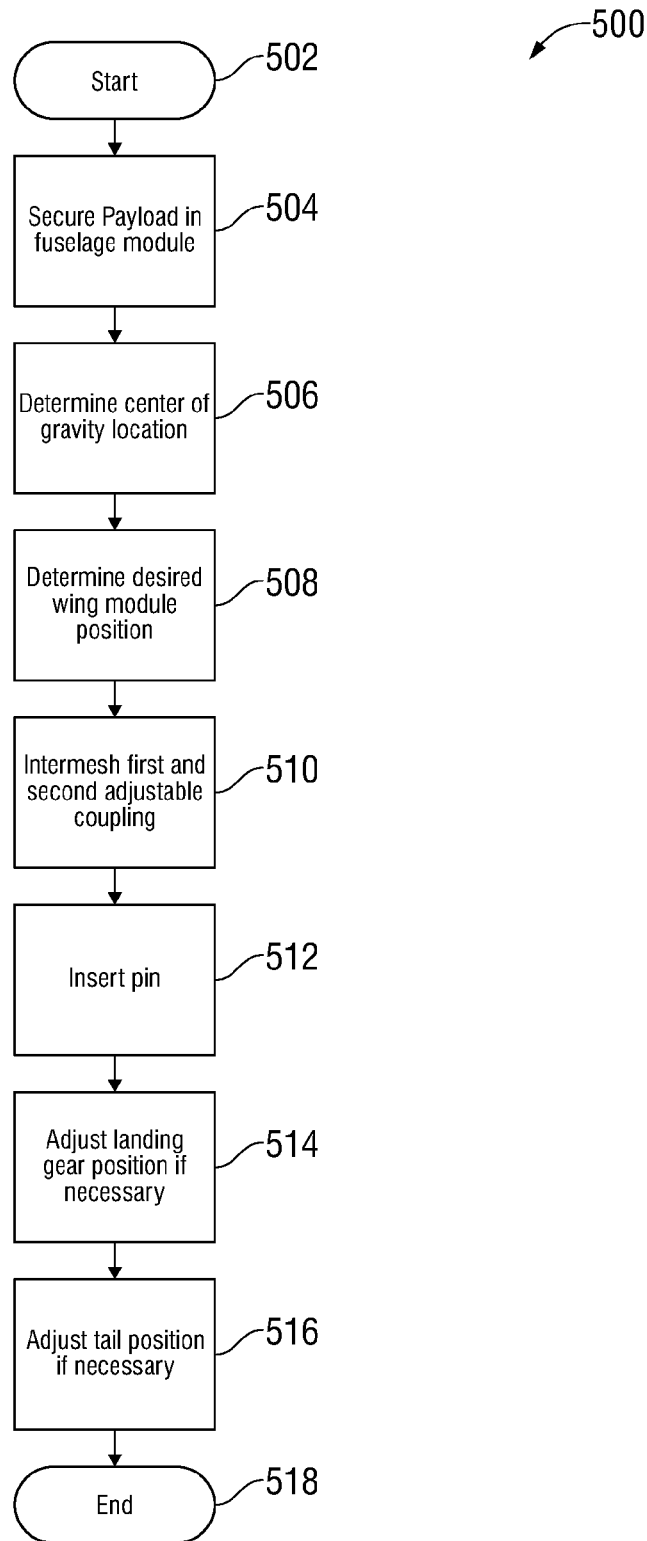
500

Start
502

Secure Payload in fuselage module
504

Determine center of gravity location
506

Determine desired wing module position
508

Intermesh first and second adjustable coupling
510

Insert pin
512

Adjust landing gear position if necessary
514

Adjust tail position if necessary
516

End
518